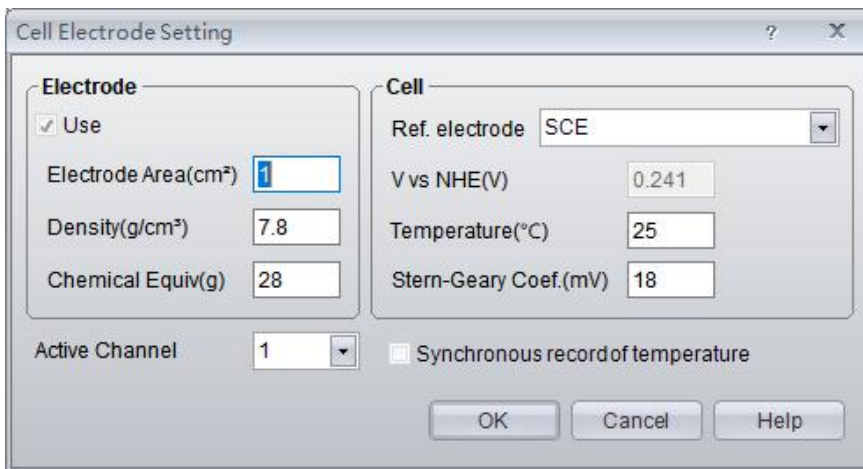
Cell Electrode Setting ? X

Electrode

✓ Use

Electrode Area(cm²) 1

Density(g/cm³) 7.8

Chemical Equiv(g) 28

Cell

Ref. electrode SCE

V vs NHE(V) 0.241

Temperature(°C) 25

Stern-Geary Coef.(mV) 18

Active Channel 1

Synchronous record of temperature

OK Cancel Help